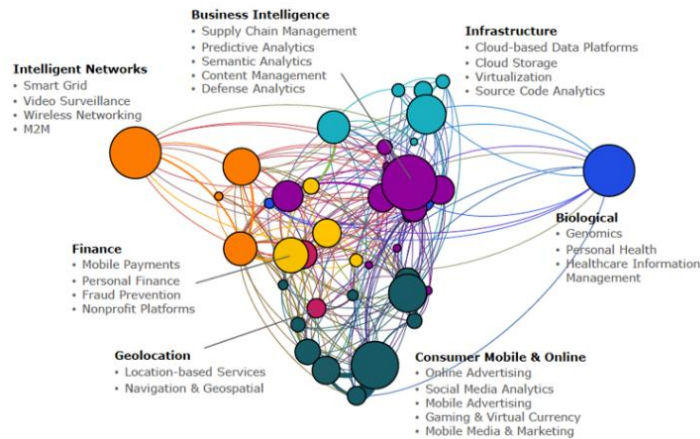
Business Intelligence
• Supply Chain Management
• Predictive Analytics
• Semantic Analytics
• Content Management
• Defense Analytics

Infrastructure
• Cloud-based Data Platforms
• Cloud Storage
• Virtualization
• Source Code Analytics

Intelligent Networks
• Smart Grid
• Video Surveillance
• Wireless Networking
• M2M

Biological
• Genomics
• Personal Health
• Healthcare Information Management

Finance
• Mobile Payments
• Personal Finance
• Fraud Prevention
• Nonprofit Platforms

Geolocation
• Location-based Services
• Navigation & Geospatial

Consumer Mobile & Online
• Online Advertising
• Social Media Analytics
• Mobile Advertising
• Gaming & Virtual Currency
• Mobile Media & Marketing